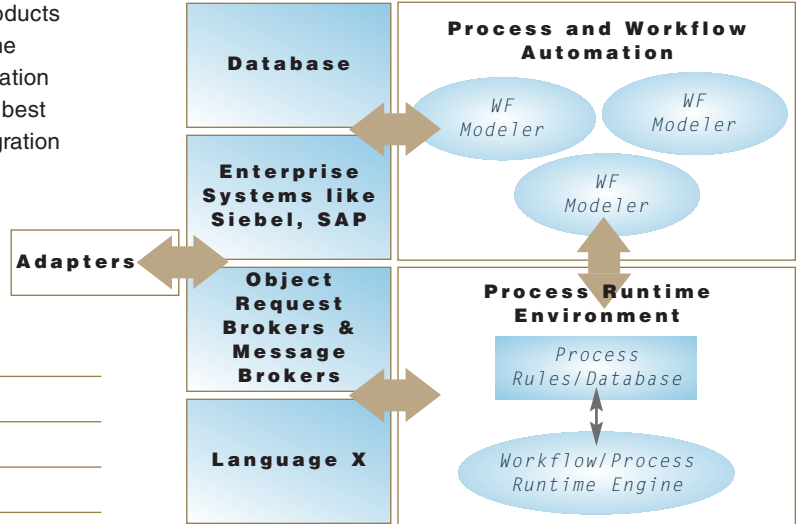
oducts
ne
ation
best
gration

Database

Enterprise Systems like Siebel, SAP

Adapters

Object Request Brokers & Message Brokers

Language X

Process and Workflow Automation

WF Modeler

WF Modeler

WF Modeler

Process Runtime Environment

Process Rules/Database

Workflow/Process Runtime Engine